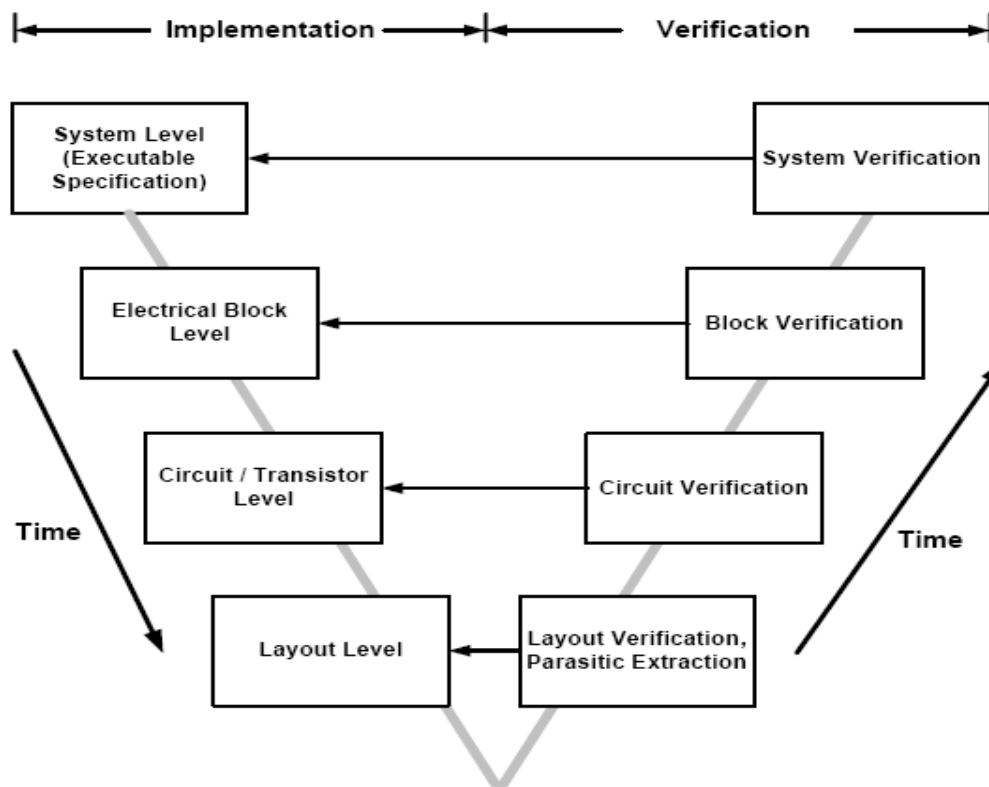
Implementation

Verification

System Level (Executable Specification)

System Verification

Electrical Block Level

Block Verification

Circuit / Transistor Level

Circuit Verification

Time

Time

Layout Level

Layout Verification, Parasitic Extraction